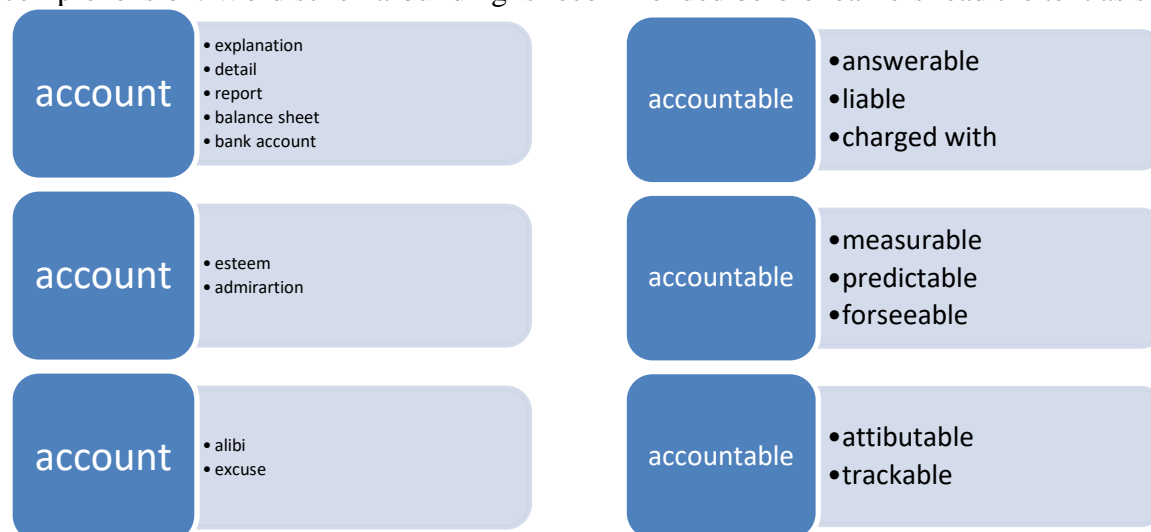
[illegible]

account
• explanation
• detail
• report
• balance sheet
• bank account

account
• esteem
• admirartion

account
• alibi
• excuse

accountable
• answerable
• liable
• charged with

accountable
• measurable
• predictable
• forseeable

accountable
• attibutable
• trackable